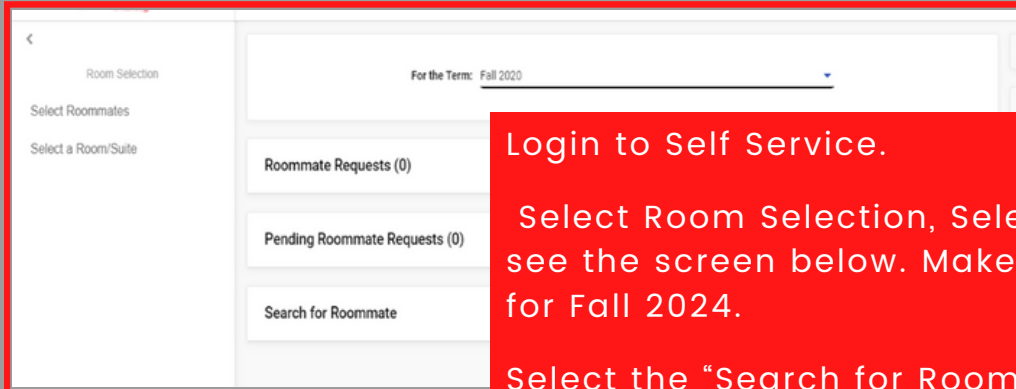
Room Selection

Select Roommates

Select a Room/Suite

For the Term: Fall 2020

Roommate Requests (0)

Pending Roommate Requests (0)

Search for Roommate

Login to Self Service.

Select Room Selection, Sele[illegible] see the screen below. Make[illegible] for Fall 2024.

Select the “Search for Room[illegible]